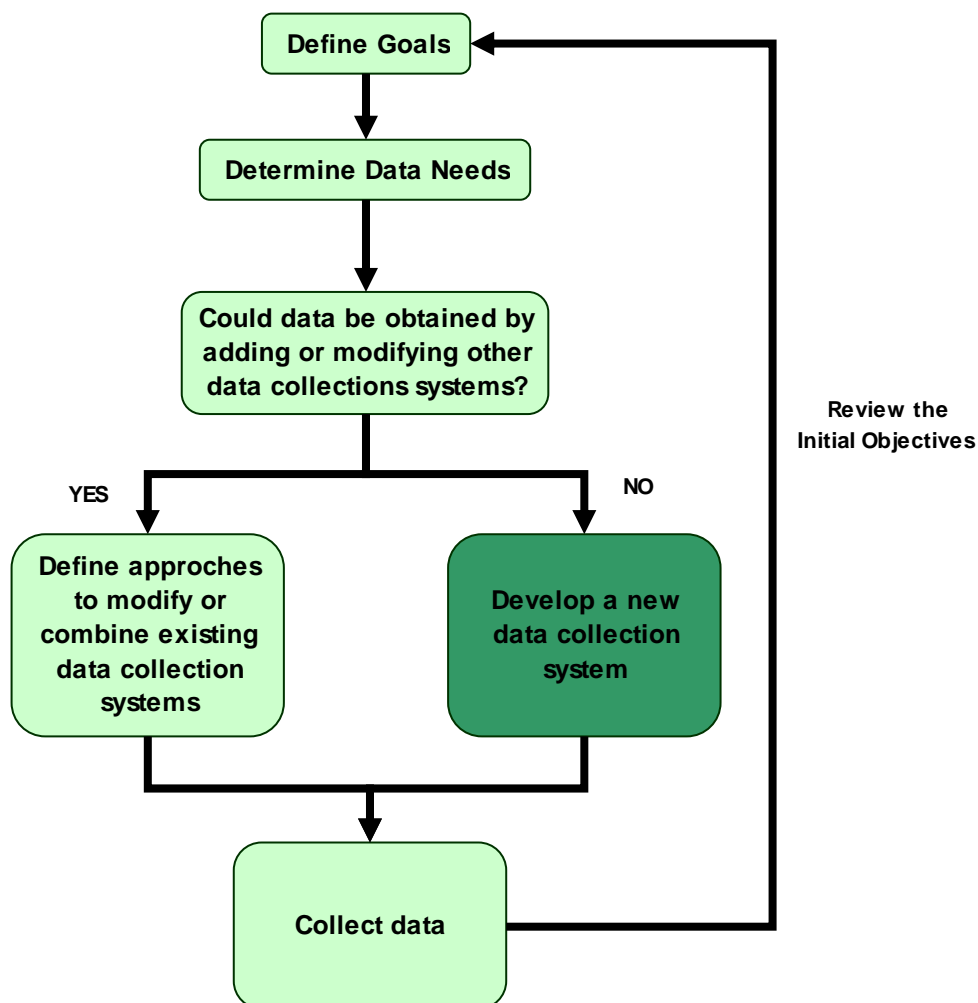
Define Goals

Determine Data Needs

Could data be obtained by adding or modifying other data collections systems?

YES

NO

Define approches to modify or combine existing data collection systems

Develop a new data collection system

Collect data

Review the Initial Objectives